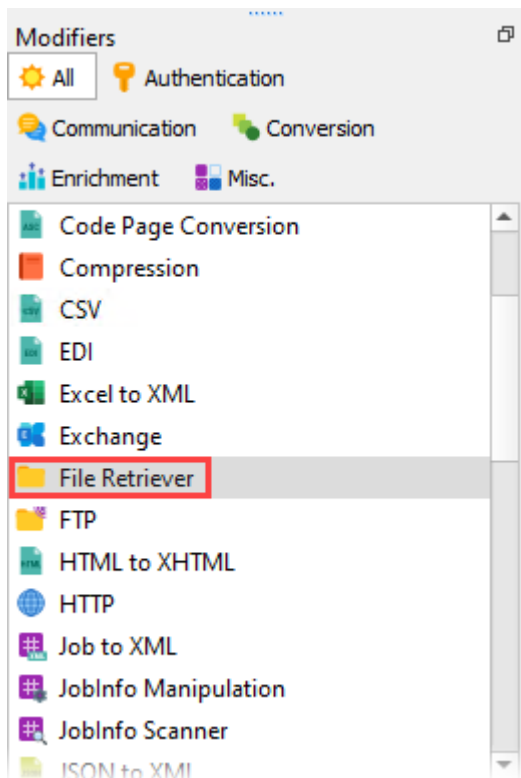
Modifiers
All
Authentication
Communication
Conversion
Enrichment
Misc.
Code Page Conversion
Compression
CSV
EDI
Excel to XML
Exchange
File Retriever
FTP
HTML to XHTML
HTTP
Job to XML
JobInfo Manipulation
JobInfo Scanner
JSON to XML